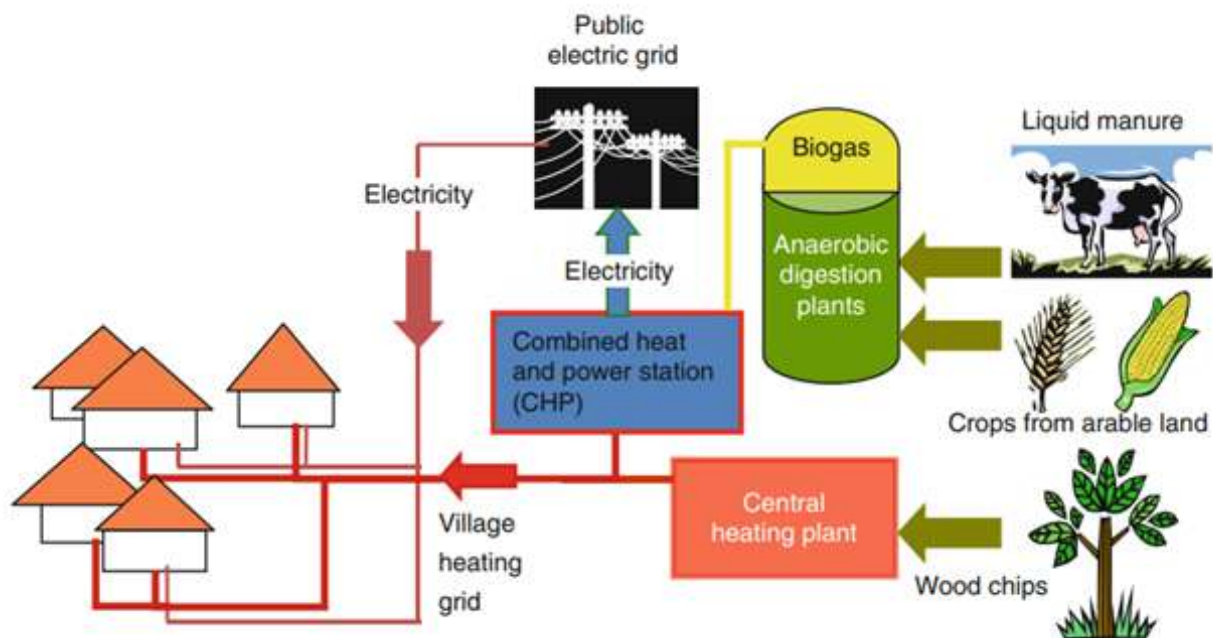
Public electric grid

Biogas

Liquid manure

Electricity

Anaerobic digestion plants

Electricity

Combined heat and power station (CHP)

Crops from arable land

Central heating plant

Village heating grid

Wood chips